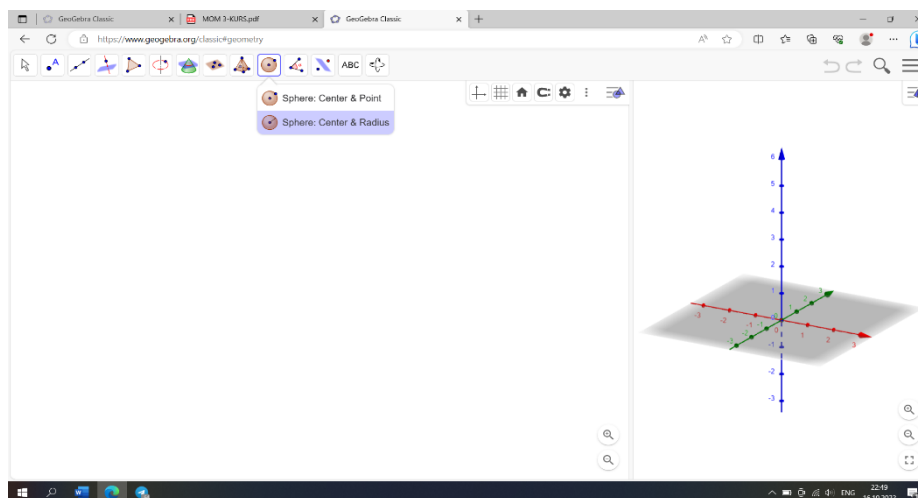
GeoGebra Classic
MOM 3-KURS.pdf
GeoGebra Classic
https://www.geogebra.org/classic#geometry
ABC
Sphere: Center & Point
Sphere: Center & Radius
6
5
4
3
2
1
-1
-2
-3
-3
-2
-1
0
1
2
3
-2
-1
1
2
3
ENG
22:19